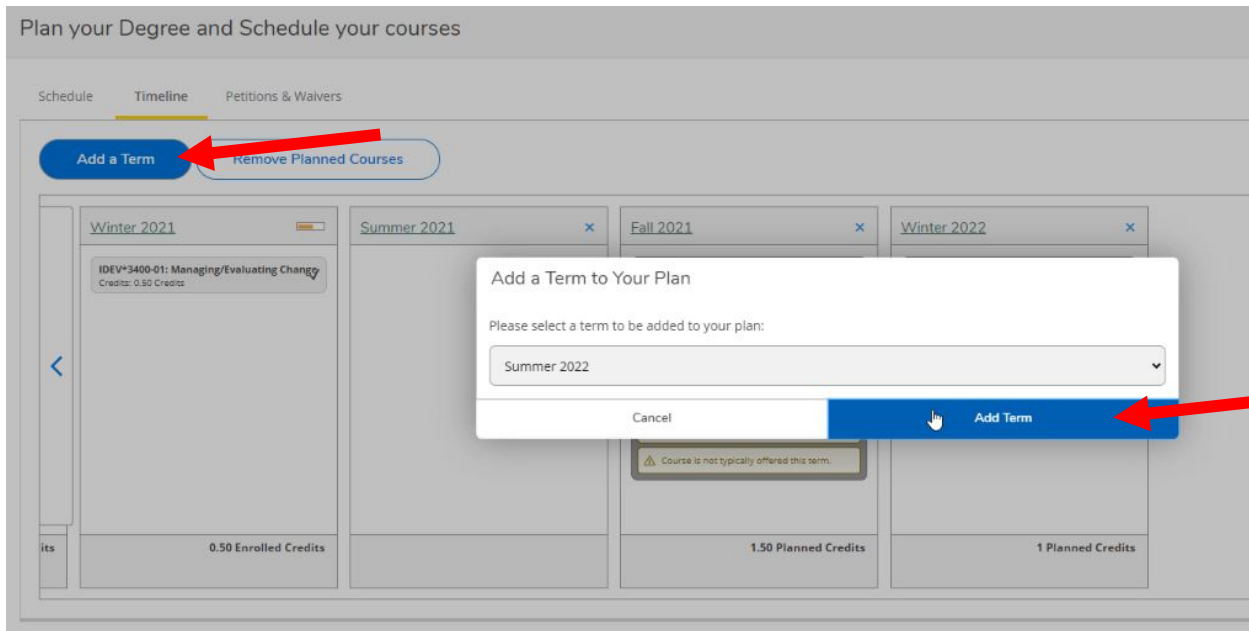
Plan your Degree and Schedule your courses

Schedule Timeline Petitions & Waivers

Add a Term Remove Planned Courses

Winter 2021

IDEV*3400-01: Managing/Evaluating Change
Credits: 0.50 Credits

Summer 2021

Fall 2021

Winter 2022

Add a Term to Your Plan

Please select a term to be added to your plan:

Summer 2022

Cancel Add Term

Course is not typically offered this term.

its

0.50 Enrolled Credits

1.50 Planned Credits

1 Planned Credits